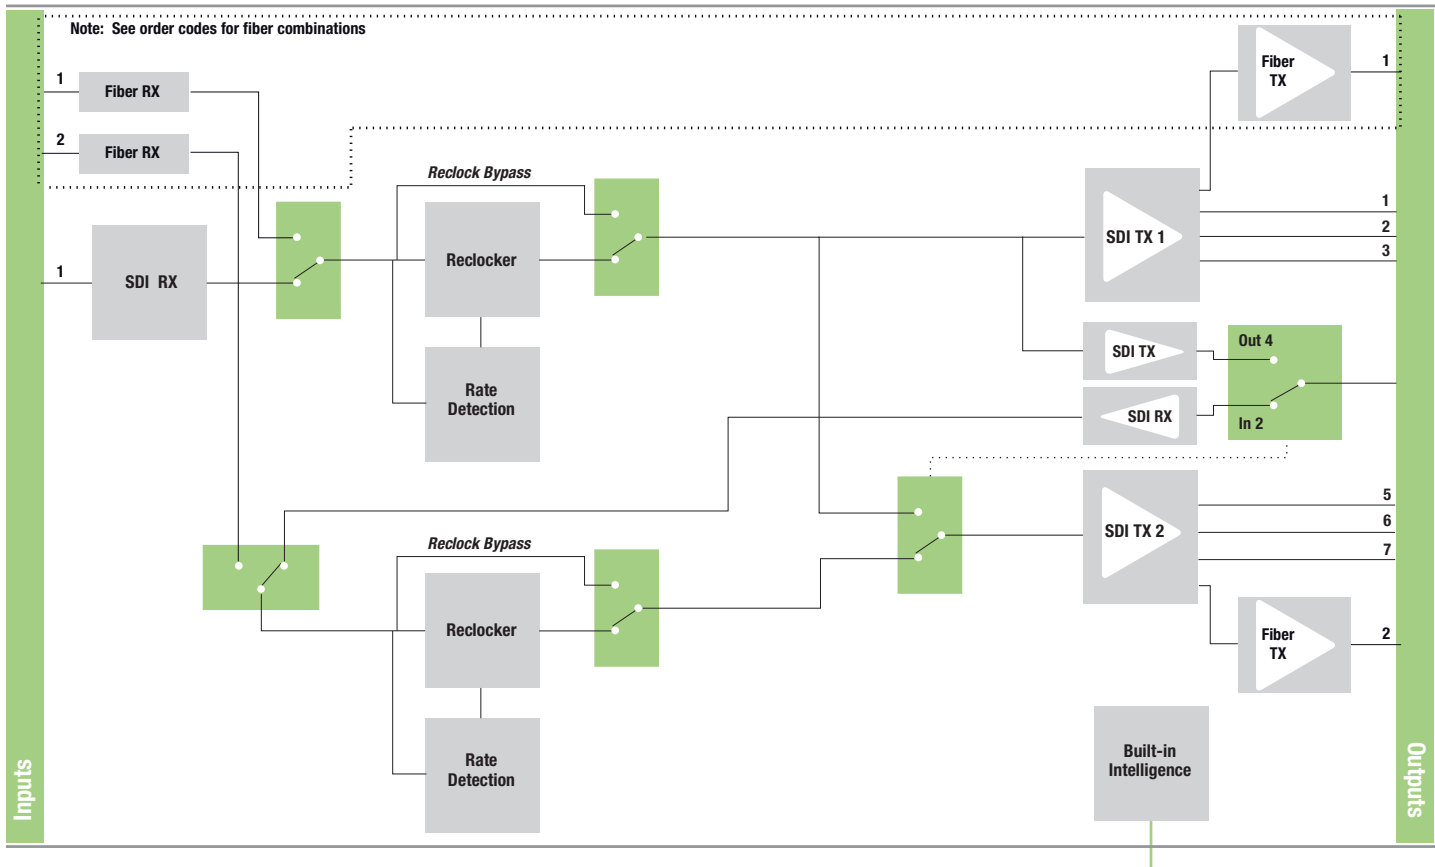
Note: See order codes for fiber combinations

1
Fiber RX

2
Fiber RX

1
SDI RX

Reclock Bypass

Reclocker

Rate Detection

Fiber TX
1

SDI TX 1
1
2
3

SDI TX

SDI RX

Out 4

In 2

Reclock Bypass

Reclocker

Rate Detection

SDI TX 2
5
6
7

Fiber TX
2

Built-in Intelligence

Inputs

Outputs